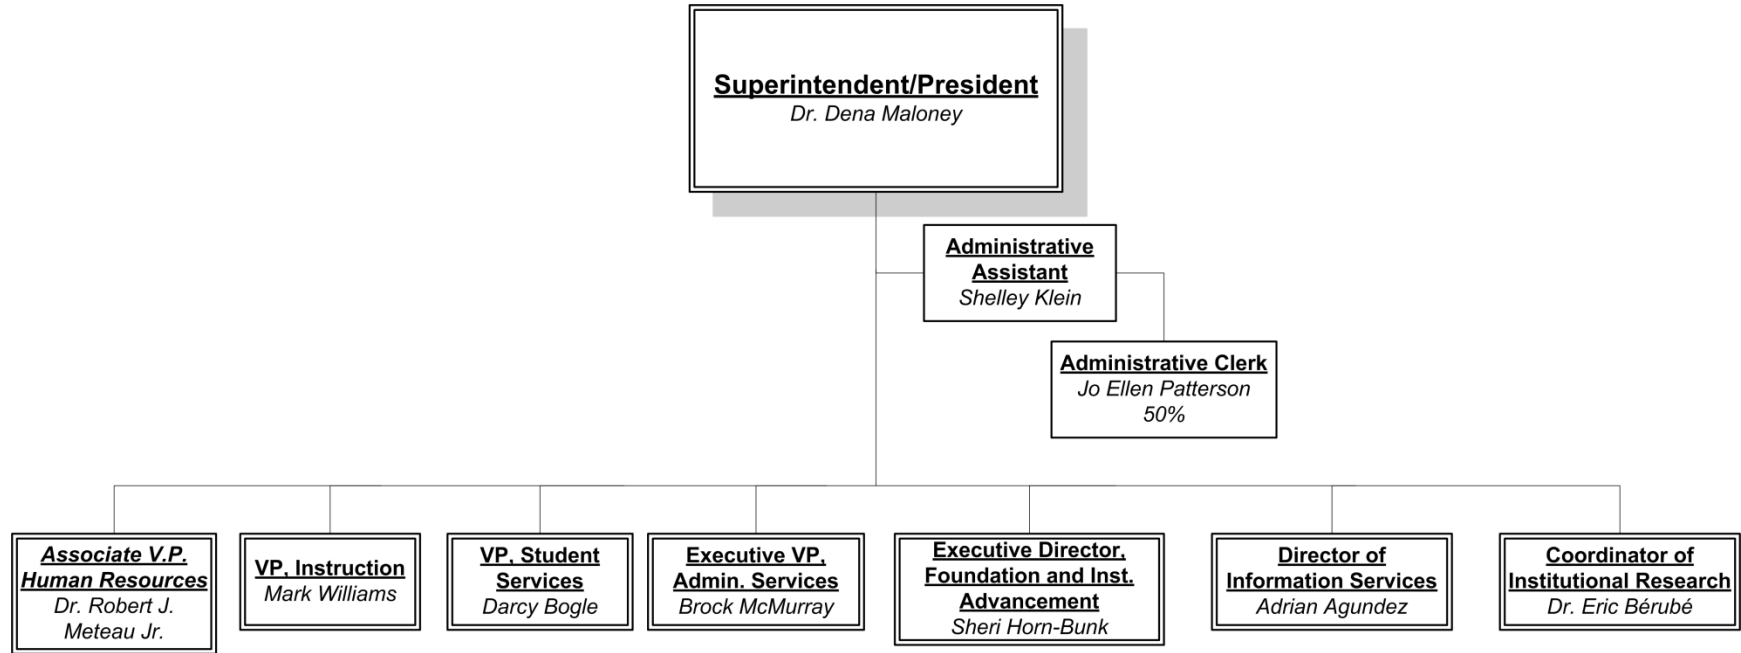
Superintendent/President
Dr. Dena Maloney

Administrative Assistant
Shelley Klein

Administrative Clerk
Jo Ellen Patterson
50%

Associate V.P. Human Resources
Dr. Robert J. Meteau Jr.

VP, Instruction
Mark Williams

VP, Student Services
Darcy Bogle

Executive VP, Admin. Services
Brock McMurray

Executive Director, Foundation and Inst. Advancement
Sheri Horn-Bunk

Director of Information Services
Adrian Agundez

Coordinator of Institutional Research
Dr. Eric Bérubé